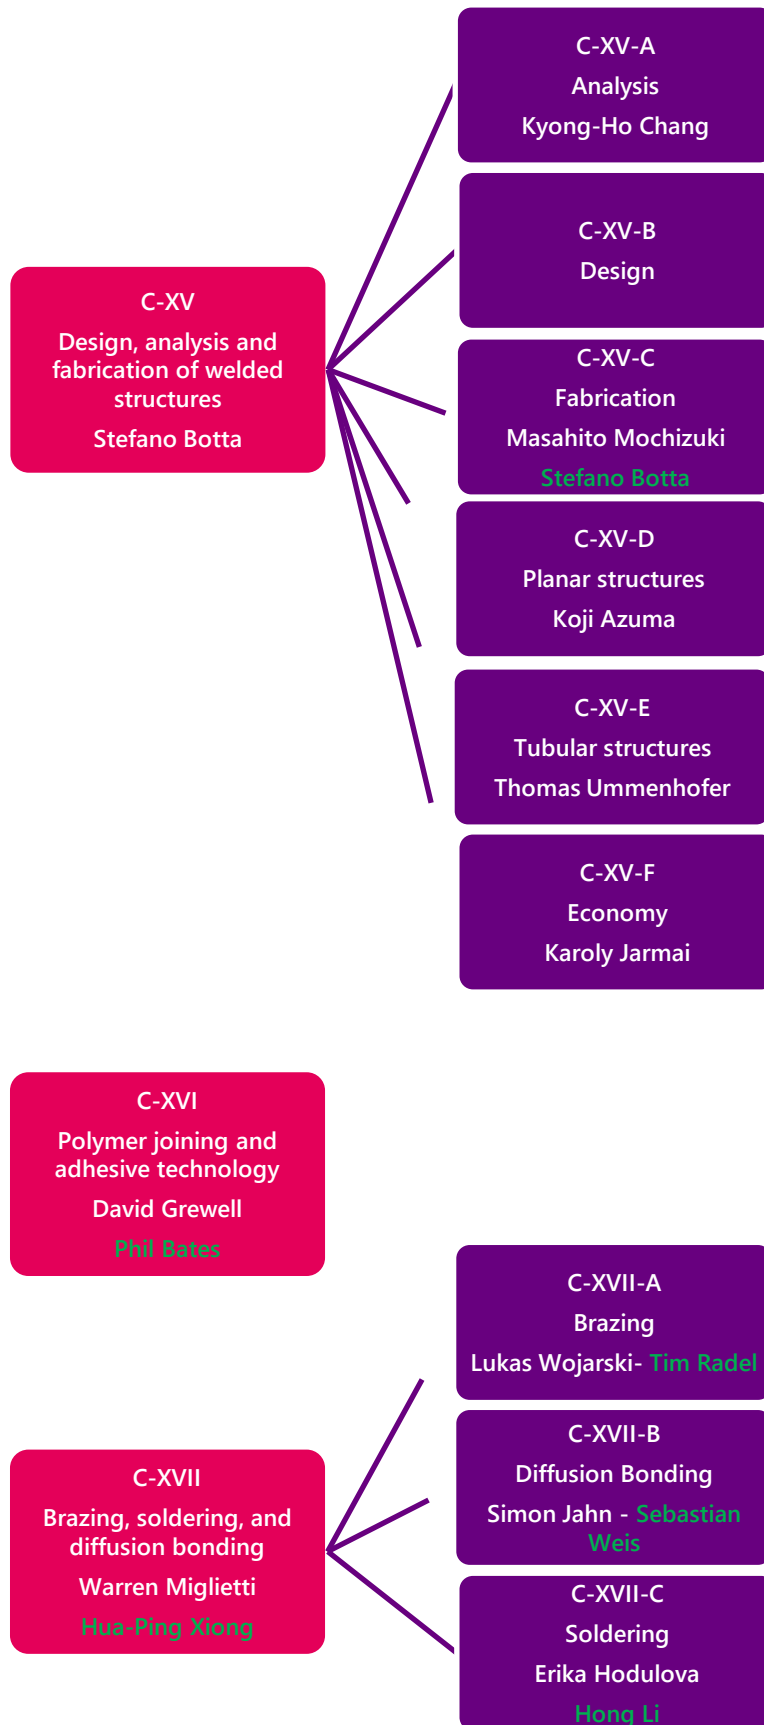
C-XV
Design, analysis and fabrication of welded structures
Stefano Botta

C-XV-A
Analysis
Kyong-Ho Chang

C-XV-B
Design

C-XV-C
Fabrication
Masahito Mochizuki
Stefano Botta

C-XV-D
Planar structures
Koji Azuma

C-XV-E
Tubular structures
Thomas Ummenhofer

C-XV-F
Economy
Karoly Jarmai

C-XVI
Polymer joining and adhesive technology
David Grewell
Phil Bates

C-XVII
Brazing, soldering, and diffusion bonding
Warren Miglietti
Hua-Ping Xiong

C-XVII-A
Brazing
Lukas Wojarski- Tim Radel

C-XVII-B
Diffusion Bonding
Simon Jahn - Sebastian Weis

C-XVII-C
Soldering
Erika Hodulova
Hong Li